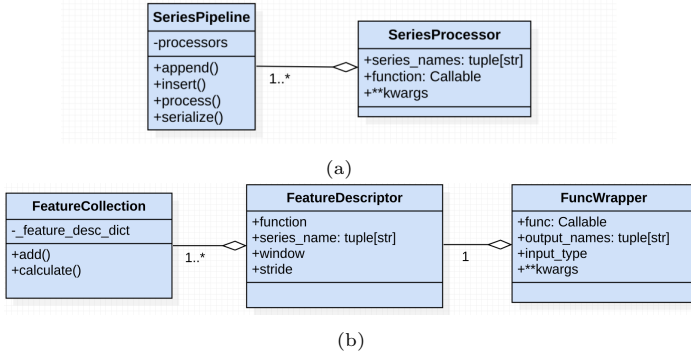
SeriesPipeline
-processors
+append()
+insert()
+process()
+serialize()

1..*

SeriesProcessor
+series_names: tuple[str]
+function: Callable
+**kwargs

(a)

FeatureCollection
-_feature_desc_dict
+add()
+calculate()

1..*

FeatureDescriptor
+function
+series_name: tuple[str]
+window
+stride

1

FuncWrapper
+func: Callable
+output_names: tuple[str]
+input_type
+**kwargs

(b)